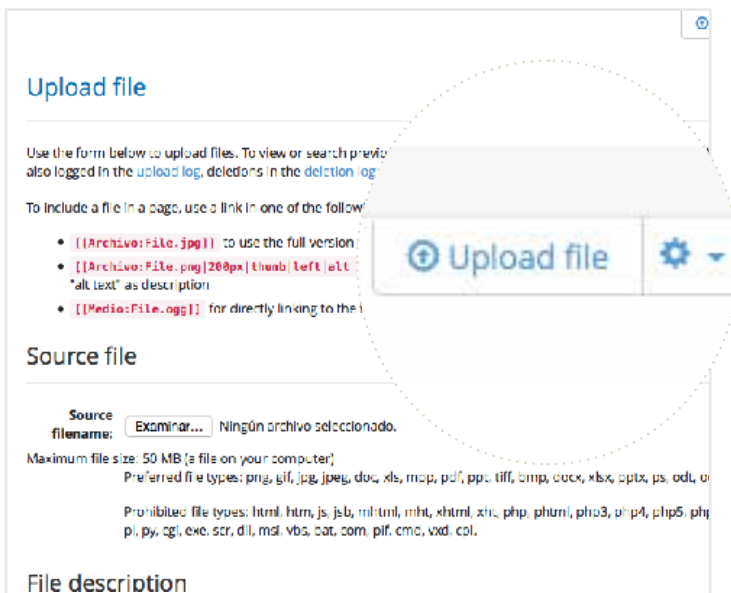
Upload file

Use the form below to upload files. To view or search previ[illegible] also logged in the upload log, deletions in the deletion log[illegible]

To include a file in a page, use a link in one of the followi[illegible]

- [[Archivo:File.jpg]] to use the full version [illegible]
- [[Archivo:File.png|200px|thumb|left|alt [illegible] "alt text" as description
- [[Medio:File.ogg]] for directly linking to the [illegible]

Source file

Source filename: Examinar... Ningún archivo seleccionado.

Maximum file size: 50 MB (a file on your computer)

Preferred file types: png, gif, jpg, jpeg, doc, xls, mpp, pdf, ppt, tiff, bmp, docx, xlsx, pptx, ps, odt, o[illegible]

Prohibited file types: html, htm, js, jsb, mhtml, mht, xhtml, xht, php, phtml, php3, php4, php5, php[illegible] pl, py, cgi, exe, scr, dll, msi, vbs, bat, com, pif, cmd, vxd, cpl.

File description

Upload file

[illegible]